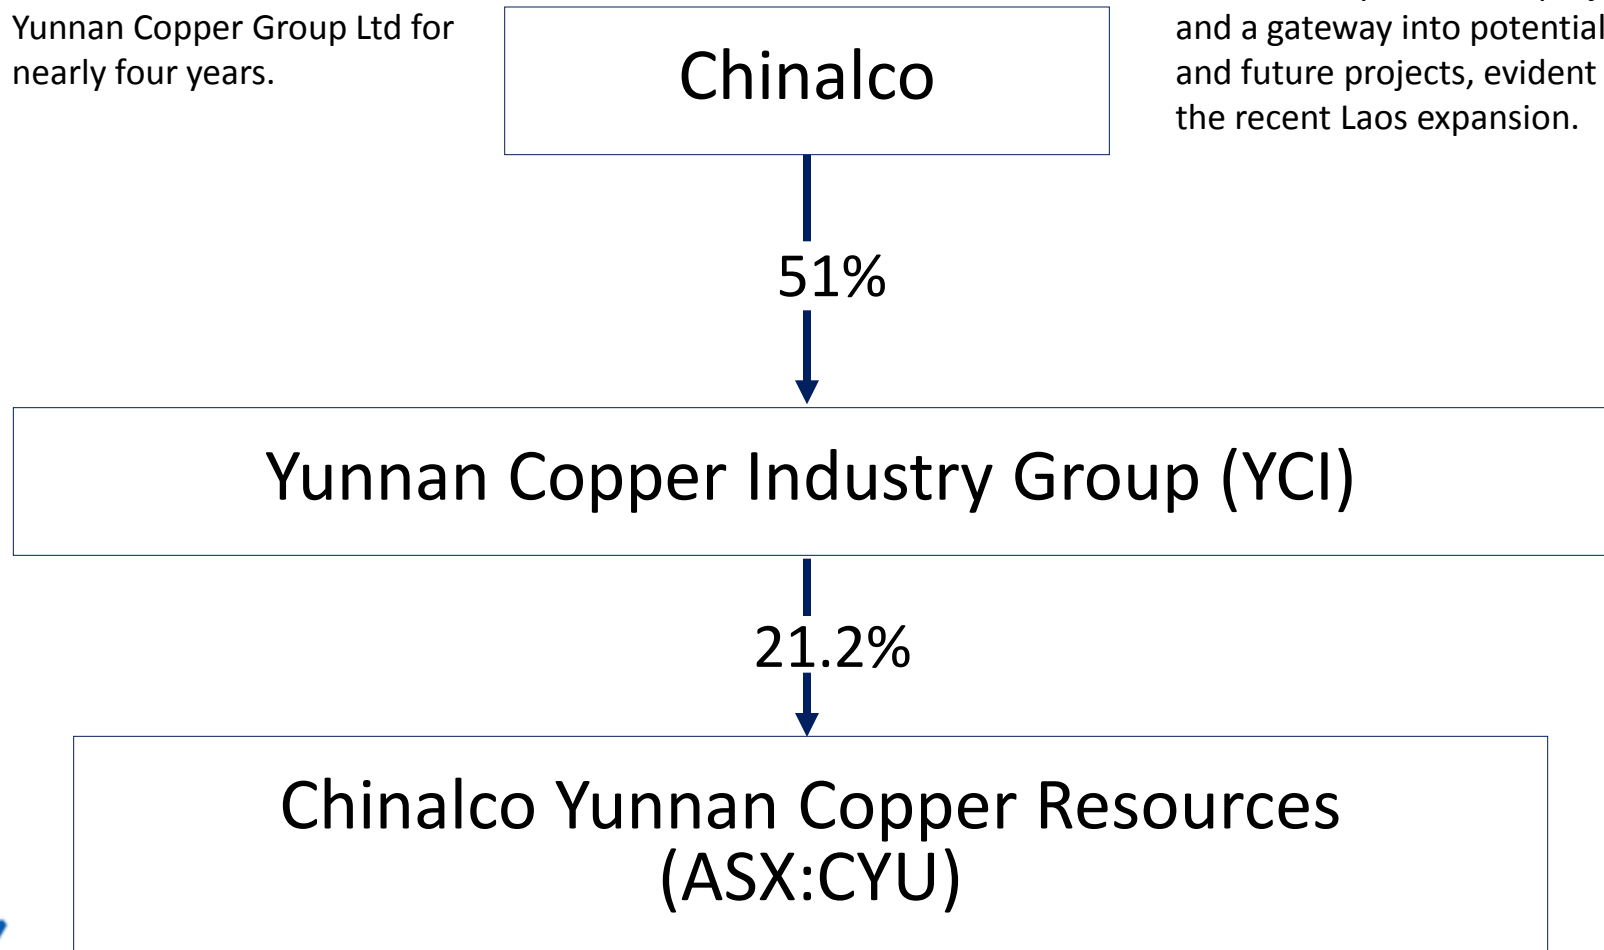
Yunnan Copper Group Ltd for nearly four years.

Chinalco

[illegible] and a gateway into potential and future projects, evident the recent Laos expansion.

51%

Yunnan Copper Industry Group (YCI)

21.2%

Chinalco Yunnan Copper Resources (ASX:CYU)